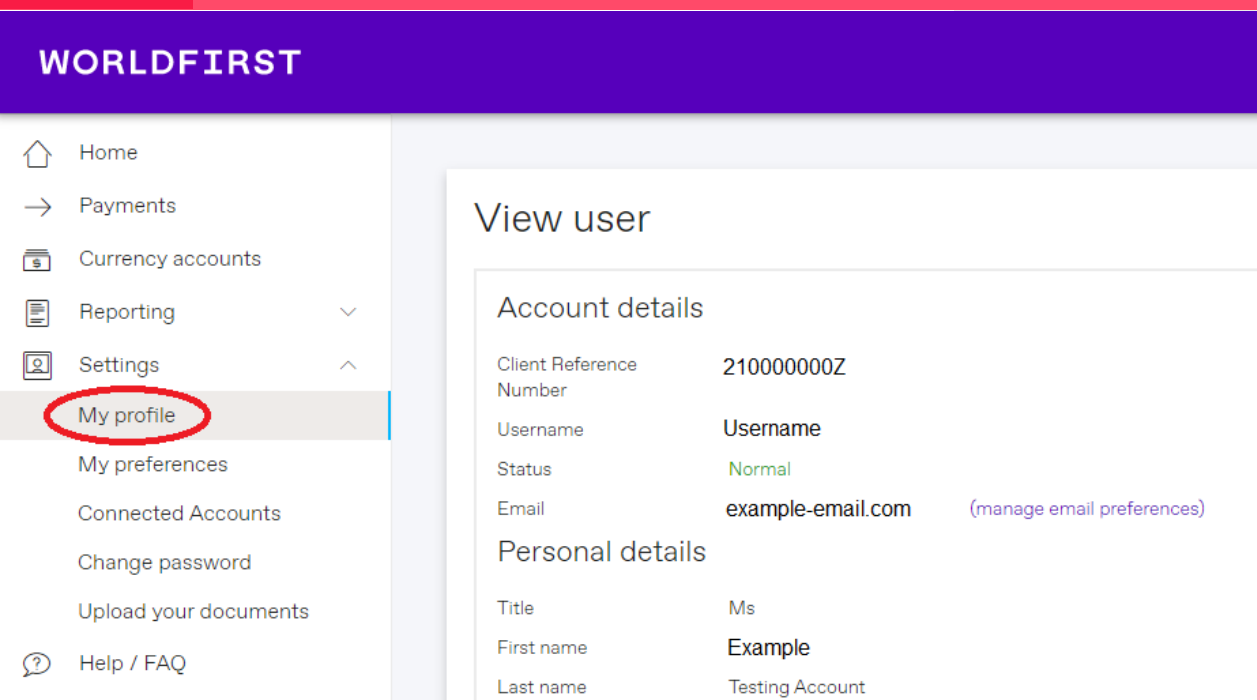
WORLDFIRST

Home
Payments
Currency accounts
Reporting
Settings
My profile
My preferences
Connected Accounts
Change password
Upload your documents
Help / FAQ

View user

Account details

Client Reference Number 210000000Z
Username Username
Status Normal
Email example-email.com (manage email preferences)

Personal details

Title Ms
First name Example
Last name Testing Account